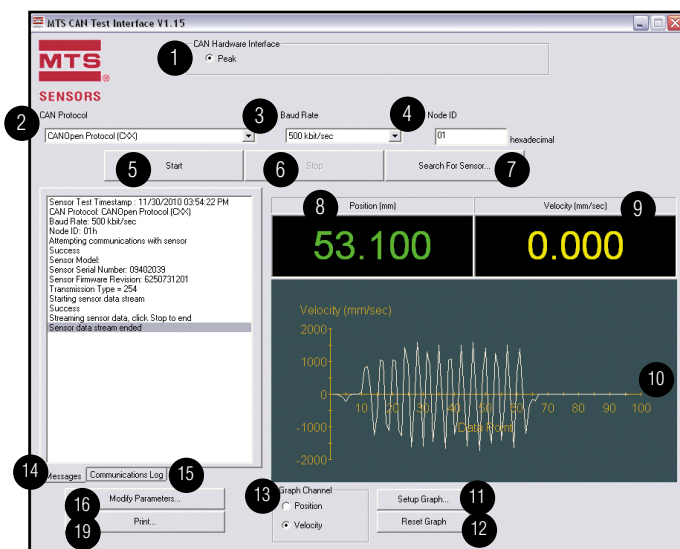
MTS CAN Test Interface V1.15

MTS
SENSORS

1
CAN Hardware Interface
Peak

2
CAN Protocol
CANOpen Protocol (CXX)

3
Baud Rate
500 kbit/sec

4
Node ID
01
hexadecimal

5
Start

6
Stop

Search For Sensor...
7

Sensor Test Timestamp : 11/30/2010 03:54:22 PM
CAN Protocol: CANOpen Protocol (CXX)
Baud Rate: 500 kbit/sec
Node ID: 01h
Attempting communications with sensor
Success
Sensor Model:
Sensor Serial Number: 09402039
Sensor Firmware Revision: 6250731201
Transmission Type = 254
Starting sensor data stream
Success
Streaming sensor data, click Stop to end
Sensor data stream ended

8
Position (mm)
53.100

Velocity (mm/sec)
9
0.000

Velocity (mm/sec)
2000
1000
0
-1000
-2000
10 20 30 40 50 60 70 80 90 100
Data Point
10

14
Messages
Communications Log
15

16
Modify Parameters...

19
Print...

13
Graph Channel
Position
Velocity

Setup Graph...
11

Reset Graph
12